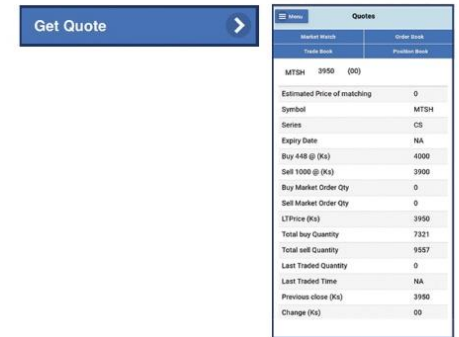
Get Quote

Menu

Quotes

Market Watch

Order Book

Trade Book

Position Book

MTSH 3950 (00)

| | |
|---|---|
| Estimated Price of matching | 0 |
| Symbol | MTSH |
| Series | CS |
| Expiry Date | NA |
| Buy 448 @ (Ks) | 4000 |
| Sell 1000 @ (Ks) | 3900 |
| Buy Market Order Qty | 0 |
| Sell Market Order Qty | 0 |
| LTPrice (Ks) | 3950 |
| Total buy Quantity | 7321 |
| Total sell Quantity | 9557 |
| Last Traded Quantity | 0 |
| Last Traded Time | NA |
| Previous close (Ks) | 3950 |
| Change (Ks) | 00 |